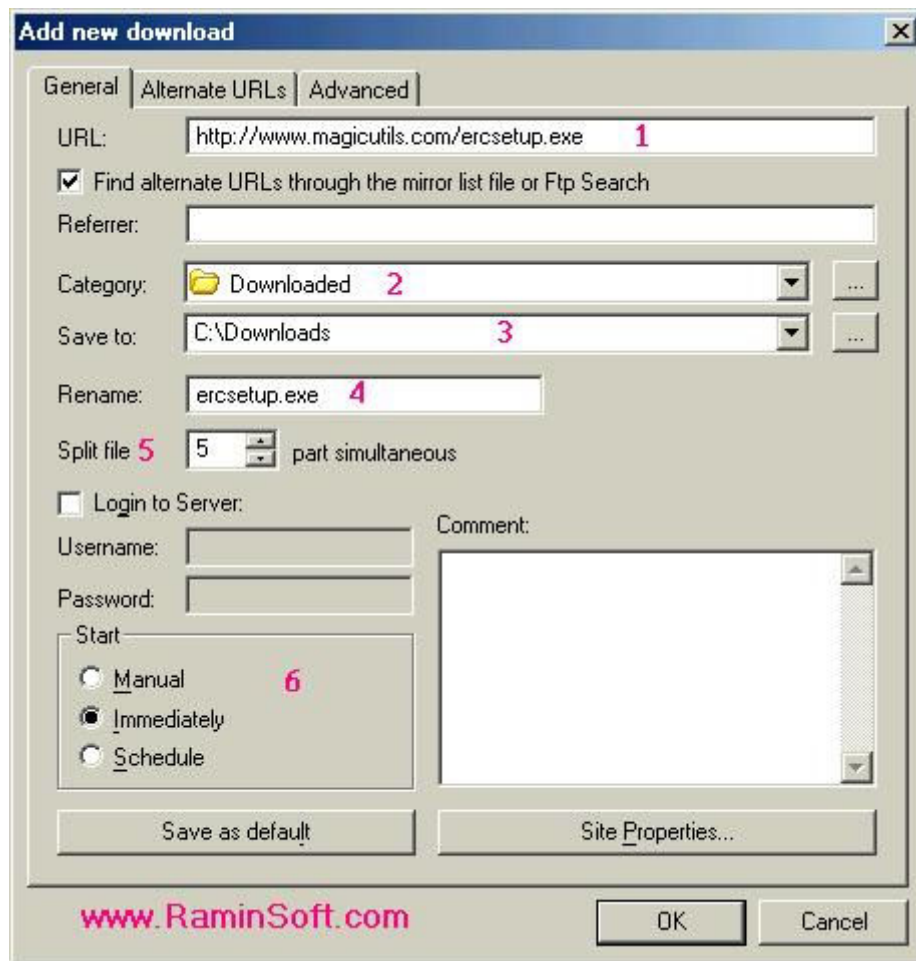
Add new download

General | Alternate URLs | Advanced

URL: http://www.magicutils.com/ercsetup.exe 1

Find alternate URLs through the mirror list file or Ftp Search

Referrer:

Category: Downloaded 2 ...

Save to: C:\Downloads 3 ...

Rename: ercsetup.exe 4

Split file 5 5 part simultaneous

Login to Server:

Username:

Password:

Comment:

Start

Manual 6

Immediately

Schedule

Save as default

Site Properties...

www.RaminSoft.com

OK

Cancel